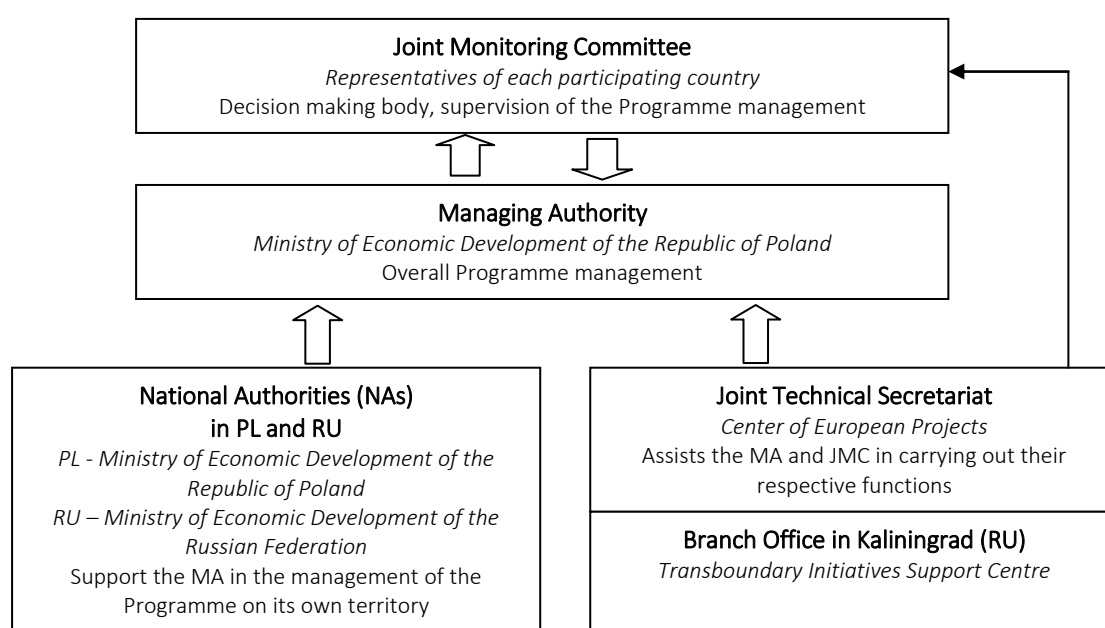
Joint Monitoring Committee
*Representatives of each participating country*
Decision making body, supervision of the Programme management

Managing Authority
*Ministry of Economic Development of the Republic of Poland*
Overall Programme management

National Authorities (NAs) in PL and RU
*PL - Ministry of Economic Development of the Republic of Poland*
*RU – Ministry of Economic Development of the Russian Federation*
Support the MA in the management of the Programme on its own territory

Joint Technical Secretariat
*Center of European Projects*
Assists the MA and JMC in carrying out their respective functions

Branch Office in Kaliningrad (RU)
*Transboundary Initiatives Support Centre*